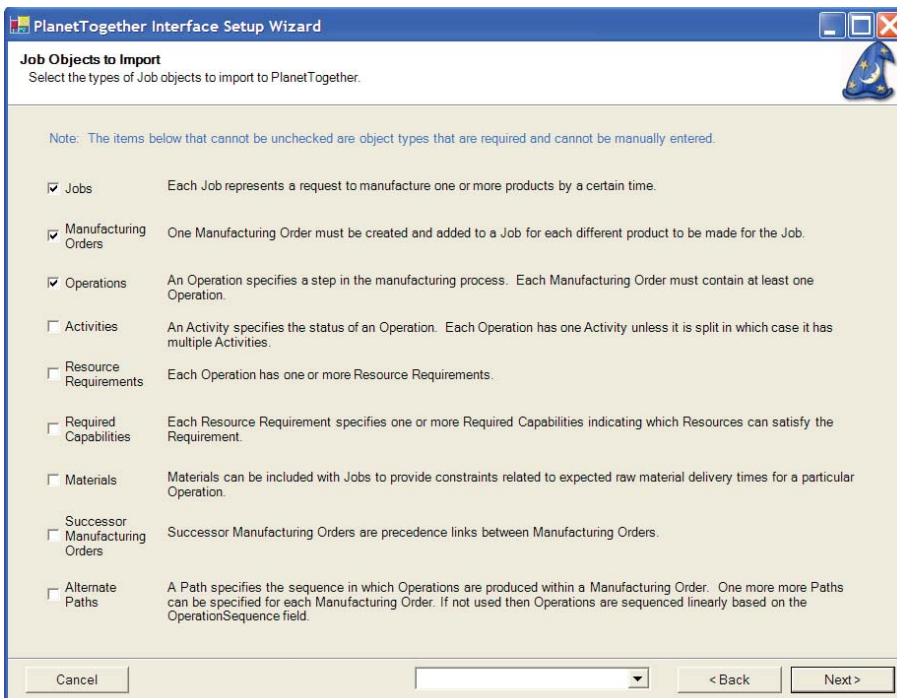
PlanetTogether Interface Setup Wizard

Job Objects to Import
Select the types of Job objects to import to PlanetTogether.

Note: The items below that cannot be unchecked are object types that are required and cannot be manually entered.

☑ Jobs — Each Job represents a request to manufacture one or more products by a certain time.

☑ Manufacturing Orders — One Manufacturing Order must be created and added to a Job for each different product to be made for the Job.

☑ Operations — An Operation specifies a step in the manufacturing process. Each Manufacturing Order must contain at least one Operation.

☐ Activities — An Activity specifies the status of an Operation. Each Operation has one Activity unless it is split in which case it has multiple Activities.

☐ Resource Requirements — Each Operation has one or more Resource Requirements.

☐ Required Capabilities — Each Resource Requirement specifies one or more Required Capabilities indicating which Resources can satisfy the Requirement.

☐ Materials — Materials can be included with Jobs to provide constraints related to expected raw material delivery times for a particular Operation.

☐ Successor Manufacturing Orders — Successor Manufacturing Orders are precedence links between Manufacturing Orders.

☐ Alternate Paths — A Path specifies the sequence in which Operations are produced within a Manufacturing Order. One more more Paths can be specified for each Manufacturing Order. If not used then Operations are sequenced linearly based on the OperationSequence field.

Cancel | <Back | Next>